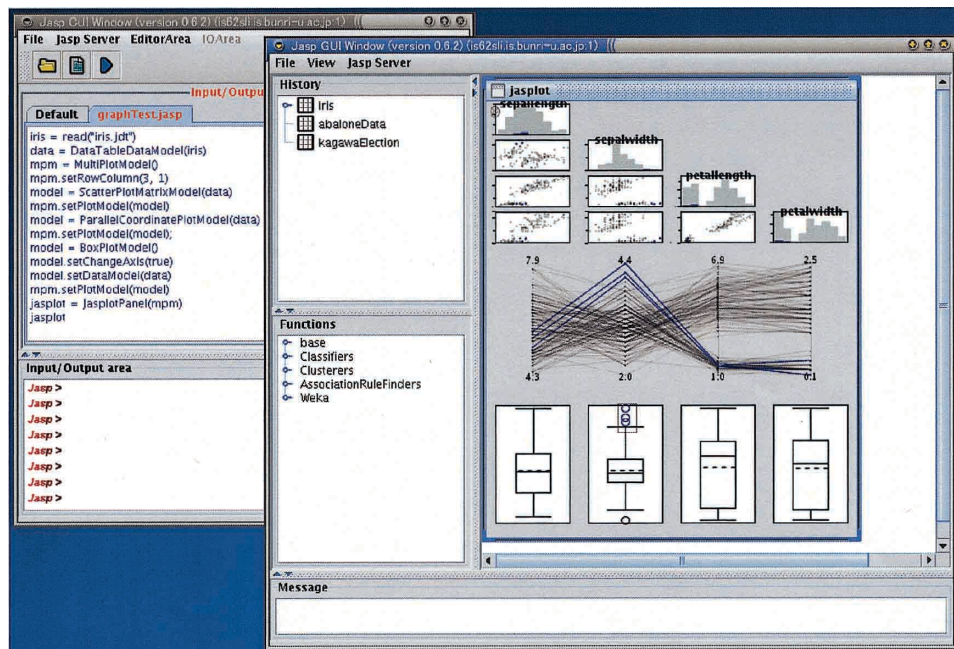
Jasp GUI Window (version 0.6.2) (is62sli.is.bunri-u.ac.jp:1)

File Jasp Server EditorArea IOArea

Input/Output

Default graphTest.jasp

iris = read("iris.jdt")
data = DataTableDataModel(iris)
mpm = MultiPlotModel()
mpm.setRowColumn(3, 1)
model = ScatterPlotMatrixModel(data)
mpm.setPlotModel(model)
model = ParallelCoordinatePlotModel(data)
mpm.setPlotModel(model);
model = BoxPlotModel()
model.setChangeAxis(true)
model.setDataModel(data)
mpm.setPlotModel(model)
jasplot = JasplotPanel(mpm)
jasplot

Input/Output area

Jasp >
Jasp >
Jasp >
Jasp >
Jasp >
Jasp >
Jasp >
Jasp >

Jasp GUI Window (version 0.6.2) (is62sli.is.bunri-u.ac.jp:1)

File View Jasp Server

History

iris
abaloneData
kagawaElection

Functions

base
Classifiers
Clusterers
AssociationRuleFinders
Weka

jasplot

sepallength
sepalwidth
petallength
petalwidth

7.9 4.4 6.9 2.5

4.3 2.0 1.0 0.1

Message